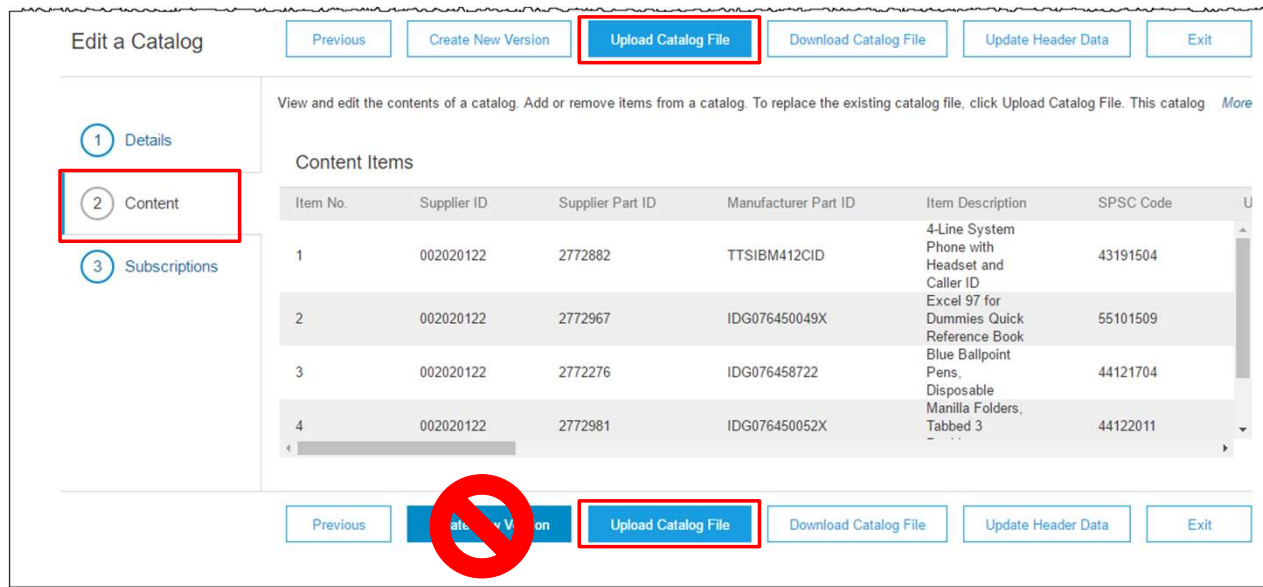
Edit a Catalog

Previous | Create New Version | Upload Catalog File | Download Catalog File | Update Header Data | Exit

1 Details

2 Content

3 Subscriptions

View and edit the contents of a catalog. Add or remove items from a catalog. To replace the existing catalog file, click Upload Catalog File. This catalog More

Content Items

| Item No. | Supplier ID | Supplier Part ID | Manufacturer Part ID | Item Description | SPSC Code | U |
|---|---|---|---|---|---|---|
| 1 | 002020122 | 2772882 | TTSIBM412CID | 4-Line System Phone with Headset and Caller ID | 43191504 | |
| 2 | 002020122 | 2772967 | IDG076450049X | Excel 97 for Dummies Quick Reference Book | 55101509 | |
| 3 | 002020122 | 2772276 | IDG076458722 | Blue Ballpoint Pens, Disposable | 44121704 | |
| 4 | 002020122 | 2772981 | IDG076450052X | Manilla Folders, Tabbed 3 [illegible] | 44122011 | |

Previous | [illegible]ate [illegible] V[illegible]ion | Upload Catalog File | Download Catalog File | Update Header Data | Exit